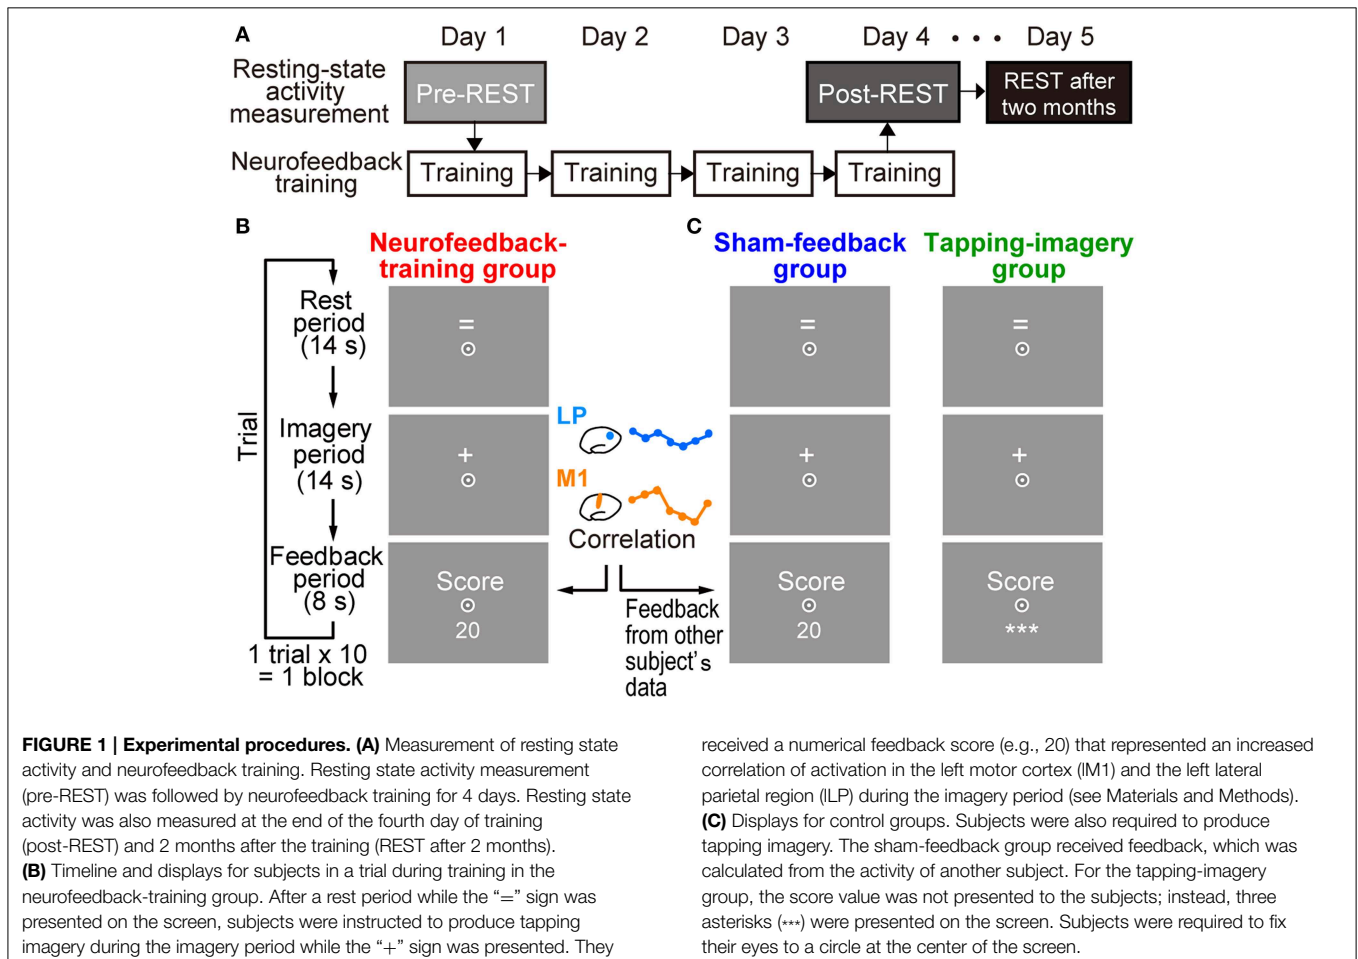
A

Day 1 Day 2 Day 3 Day 4 • • • Day 5

Resting-state activity measurement

Pre-REST

Post-REST

REST after two months

Neurofeedback training

Training Training Training Training

B

Neurofeedback-training group

Trial

Rest period (14 s)

=
⊙

Imagery period (14 s)

+
⊙

Feedback period (8 s)

Score
⊙
20

1 trial x 10 = 1 block

LP

M1

Correlation

Feedback from other subject's data

C

Sham-feedback group

=
⊙

+
⊙

Score
⊙
20

Tapping-imagery group

=
⊙

+
⊙

Score
⊙
***

**FIGURE 1 | Experimental procedures. (A)** Measurement of resting state activity and neurofeedback training. Resting state activity measurement (pre-REST) was followed by neurofeedback training for 4 days. Resting state activity was also measured at the end of the fourth day of training (post-REST) and 2 months after the training (REST after 2 months).
**(B)** Timeline and displays for subjects in a trial during training in the neurofeedback-training group. After a rest period while the "=" sign was presented on the screen, subjects were instructed to produce tapping imagery during the imagery period while the "+" sign was presented. They received a numerical feedback score (e.g., 20) that represented an increased correlation of activation in the left motor cortex (lM1) and the left lateral parietal region (lLP) during the imagery period (see Materials and Methods).
**(C)** Displays for control groups. Subjects were also required to produce tapping imagery. The sham-feedback group received feedback, which was calculated from the activity of another subject. For the tapping-imagery group, the score value was not presented to the subjects; instead, three asterisks (***) were presented on the screen. Subjects were required to fix their eyes to a circle at the center of the screen.